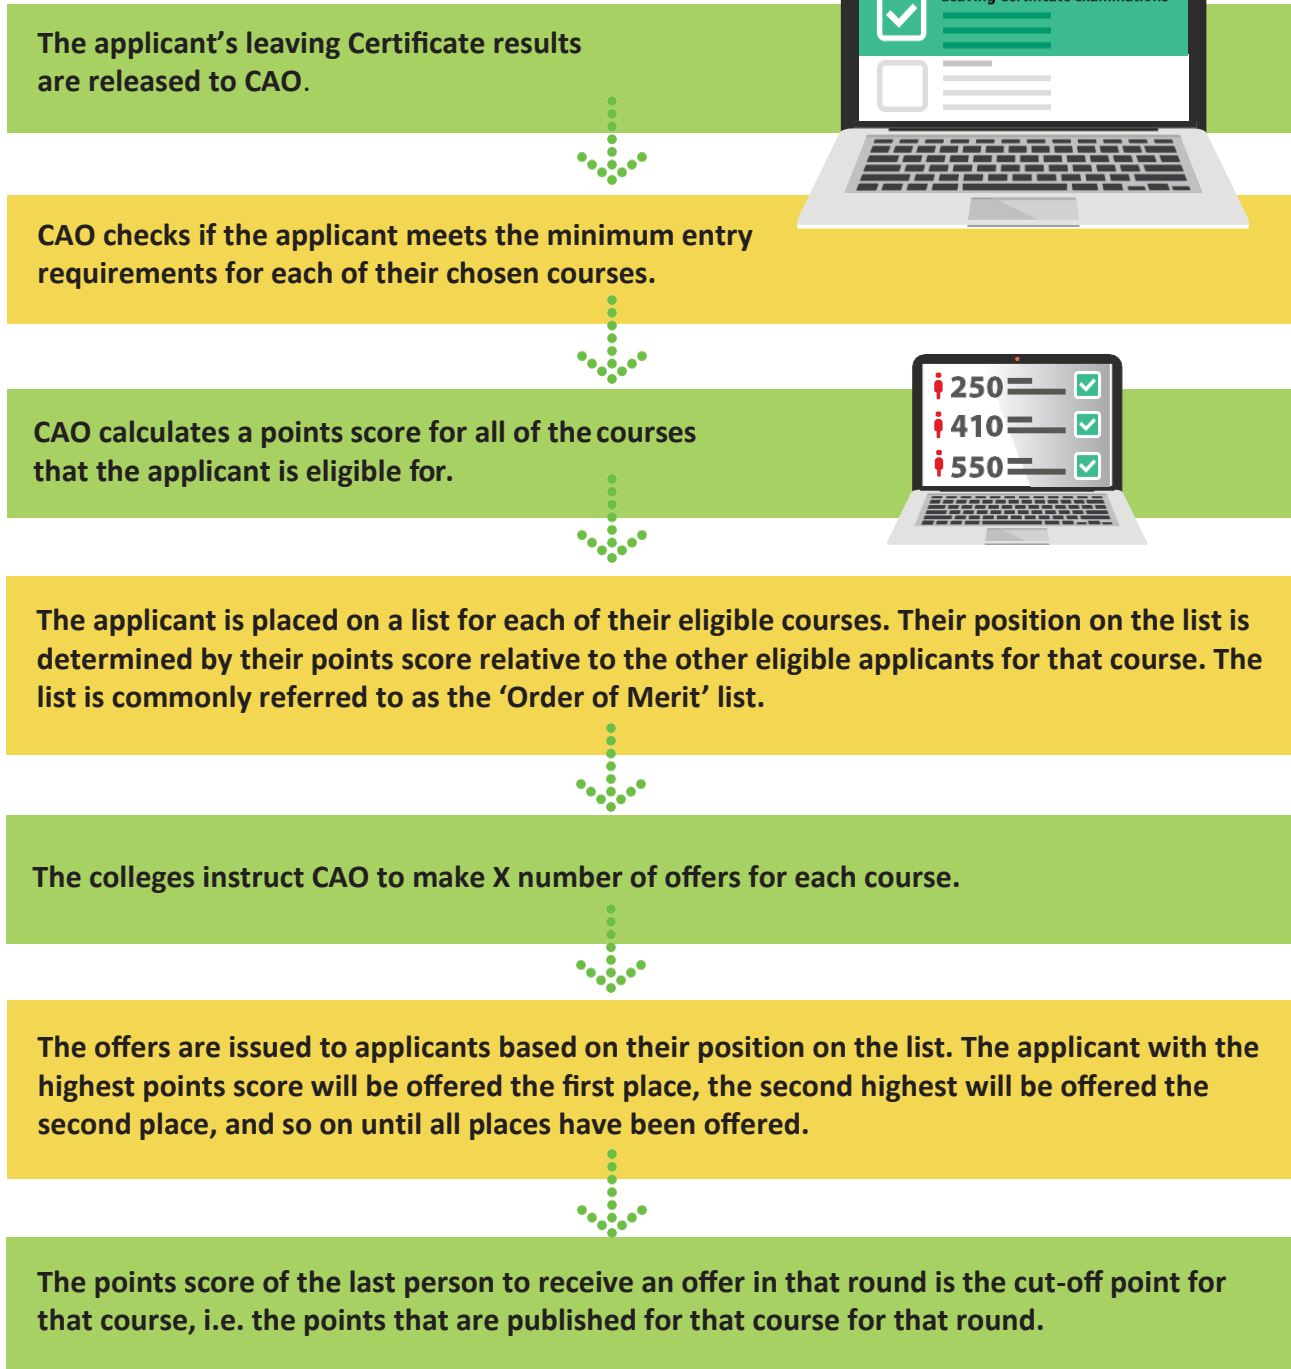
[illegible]

The applicant's leaving Certificate results are released to CAO.

CAO checks if the applicant meets the minimum entry requirements for each of their chosen courses.

250

410

550

CAO calculates a points score for all of the courses that the applicant is eligible for.

The applicant is placed on a list for each of their eligible courses. Their position on the list is determined by their points score relative to the other eligible applicants for that course. The list is commonly referred to as the 'Order of Merit' list.

The colleges instruct CAO to make X number of offers for each course.

The offers are issued to applicants based on their position on the list. The applicant with the highest points score will be offered the first place, the second highest will be offered the second place, and so on until all places have been offered.

The points score of the last person to receive an offer in that round is the cut-off point for that course, i.e. the points that are published for that course for that round.